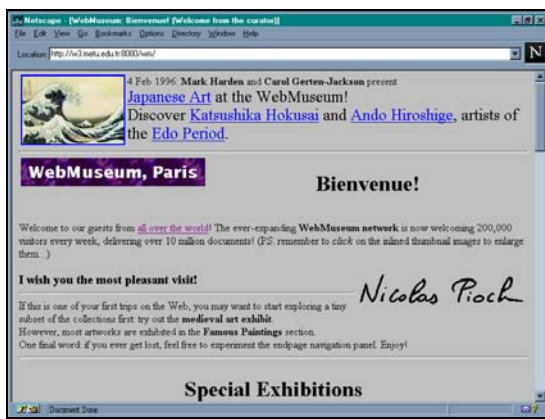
Netscape - [WebMuseum: Bienvenue! (Welcome from the curator)]

File Edit View Go Bookmarks Options Directory Window Help

Location: http://w3.metu.edu.tr:8080/wm/

N

4 Feb 1996: Mark Harden and Carol Gerten-Jackson present Japanese Art at the WebMuseum! Discover Katsushika Hokusai and Ando Hiroshige, artists of the Edo Period.

WebMuseum, Paris

Bienvenue!

Welcome to our guests from all over the world! The ever-expanding WebMuseum network is now welcoming 200,000 visitors every week, delivering over 10 million documents! (PS: remember to click on the inlined thumbnail images to enlarge them...)

I wish you the most pleasant visit!

Nicolas Pioch

If this is one of your first trips on the Web, you may want to start exploring a tiny subset of the collections first: try out the medieval art exhibit.
However, most artworks are exhibited in the Famous Paintings section.
One final word: if you ever get lost, feel free to experiment the endpage navigation panel. Enjoy!

Special Exhibitions

Document: Done